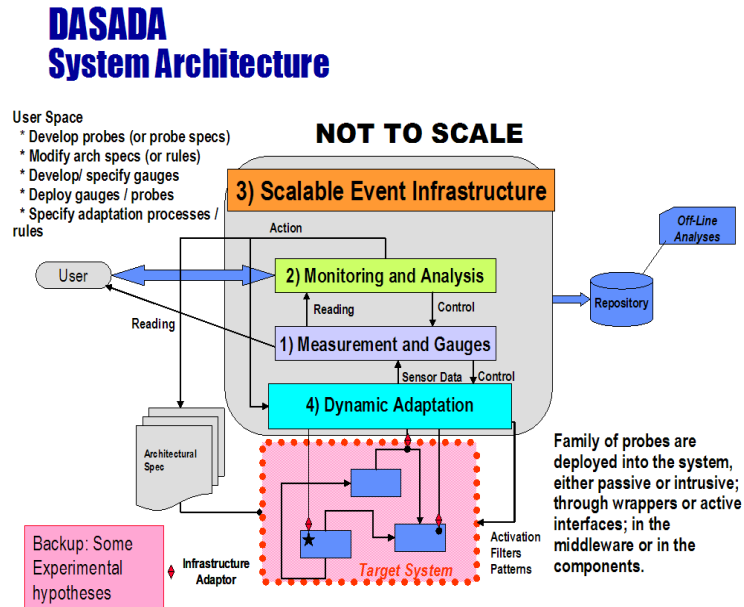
DASADA
System Architecture

User Space
* Develop probes (or probe specs)
* Modify arch specs (or rules)
* Develop/ specify gauges
* Deploy gauges / probes
* Specify adaptation processes / rules

NOT TO SCALE

3) Scalable Event Infrastructure

Action

User

2) Monitoring and Analysis

Reading

Control

Reading

1) Measurement and Gauges

Sensor Data

Control

4) Dynamic Adaptation

Off-Line Analyses

Repository

Architectural Spec

Target System

Activation
Filters
Patterns

Infrastructure Adaptor

Backup: Some Experimental hypotheses

Family of probes are deployed into the system, either passive or intrusive; through wrappers or active interfaces; in the middleware or in the components.